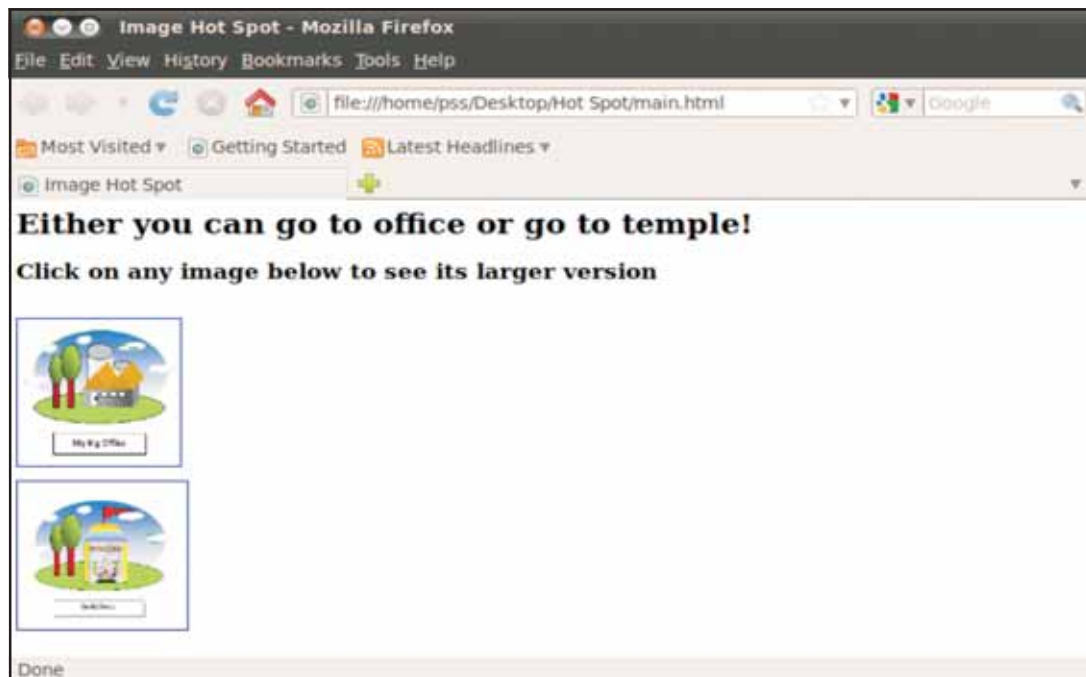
Image Hot Spot - Mozilla Firefox

File Edit View History Bookmarks Tools Help

file:///home/pss/Desktop/Hot Spot/main.html

Google

Most Visited ▾ Getting Started Latest Headlines ▾

Image Hot Spot

Either you can go to office or go to temple!

Click on any image below to see its larger version

My Big Office

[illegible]

Done